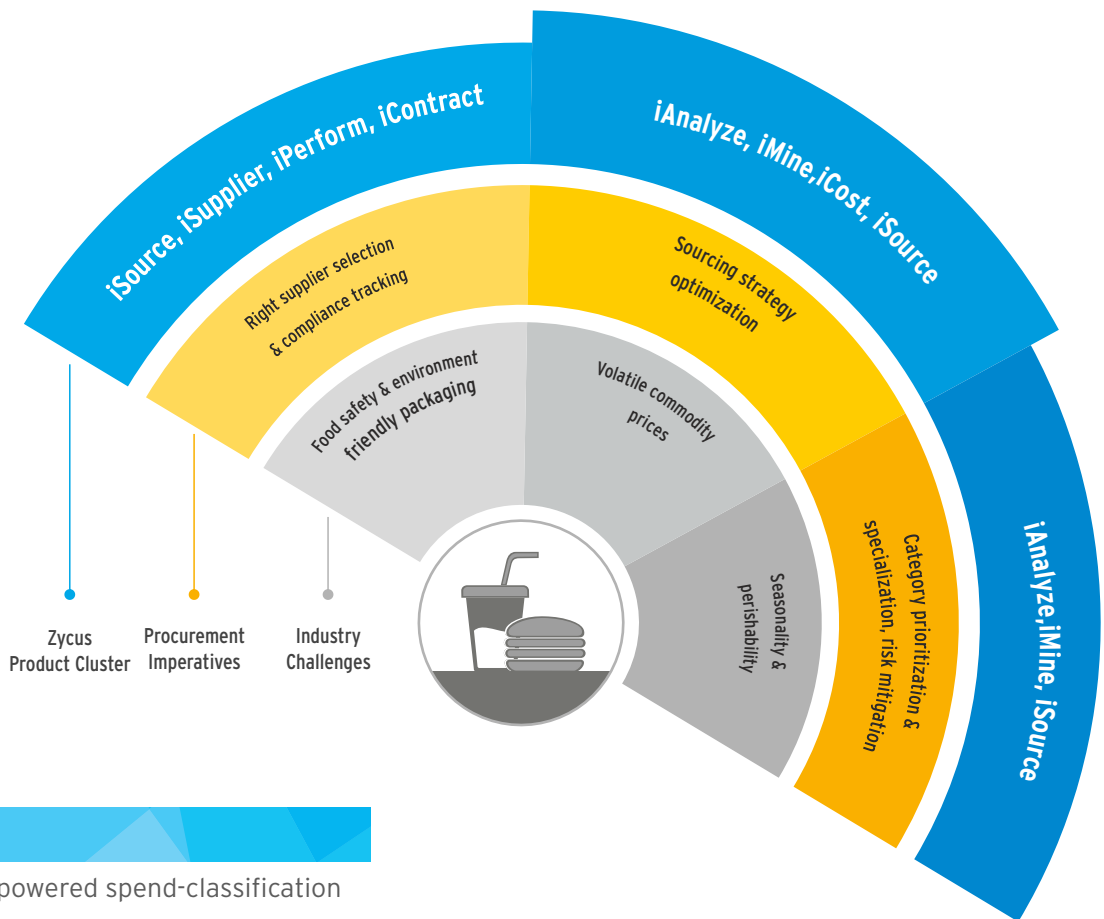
iSource, iSupplier, iPerform, iContract

iAnalyze, iMine,iCost, iSource

iAnalyze,iMine, iSource

Right supplier selection & compliance tracking

Sourcing strategy optimization

Category prioritization & specialization, risk mitigation

Food safety & environment friendly packaging

Volatile commodity prices

Seasonality & perishability

Zycus Product Cluster

Procurement Imperatives

Industry Challenges

powered spend-classification